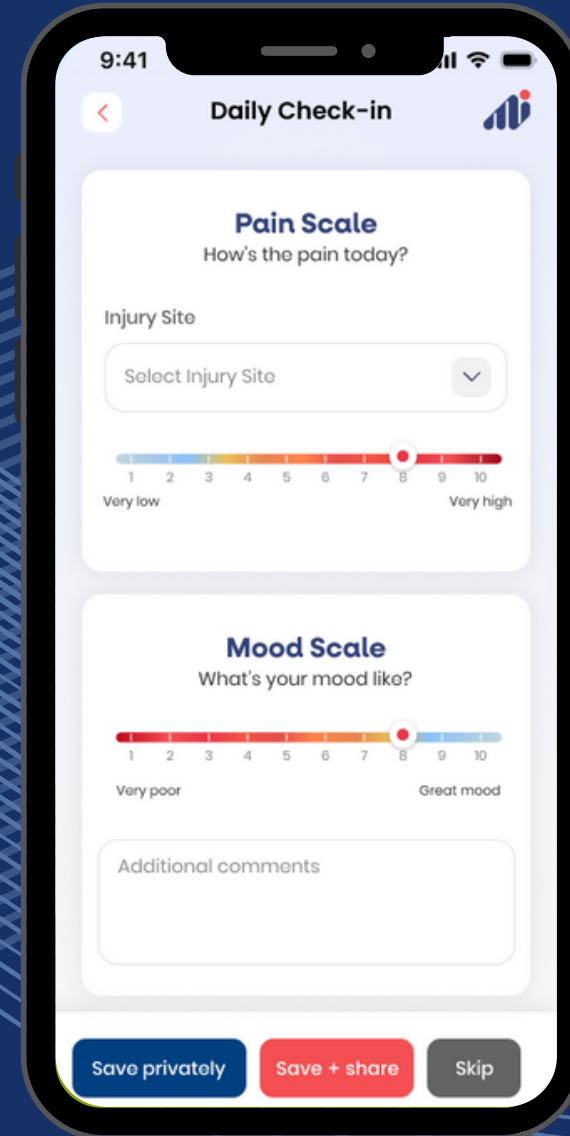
9:41

Daily Check-in

Pain Scale
How's the pain today?

Injury Site

Select Injury Site

1 2 3 4 5 6 7 8 9 10
Very low
Very high

Mood Scale
What's your mood like?

1 2 3 4 5 6 7 8 9 10
Very poor
Great mood

Additional comments

Save privately
Save + share
Skip